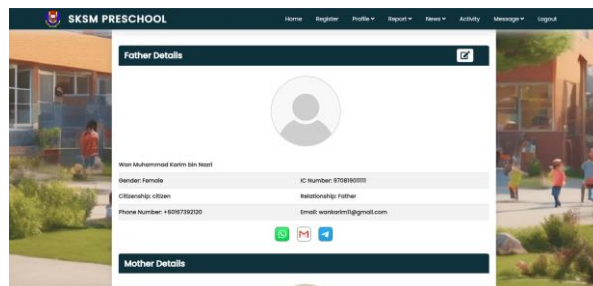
SKSM PRESCHOOL

Home Register Profile ▾ Report ▾ News ▾ Activity Message ▾ Logout

Father Details

Wan Muhammad Karim bin Nazri

| Gender: Female | IC Number: 970819011111 |
|---|---|
| Citizenship: citizen | Relationship: Father |
| Phone Number: +60157392120 | Email: wankarim11@gmail.com |

Mother Details